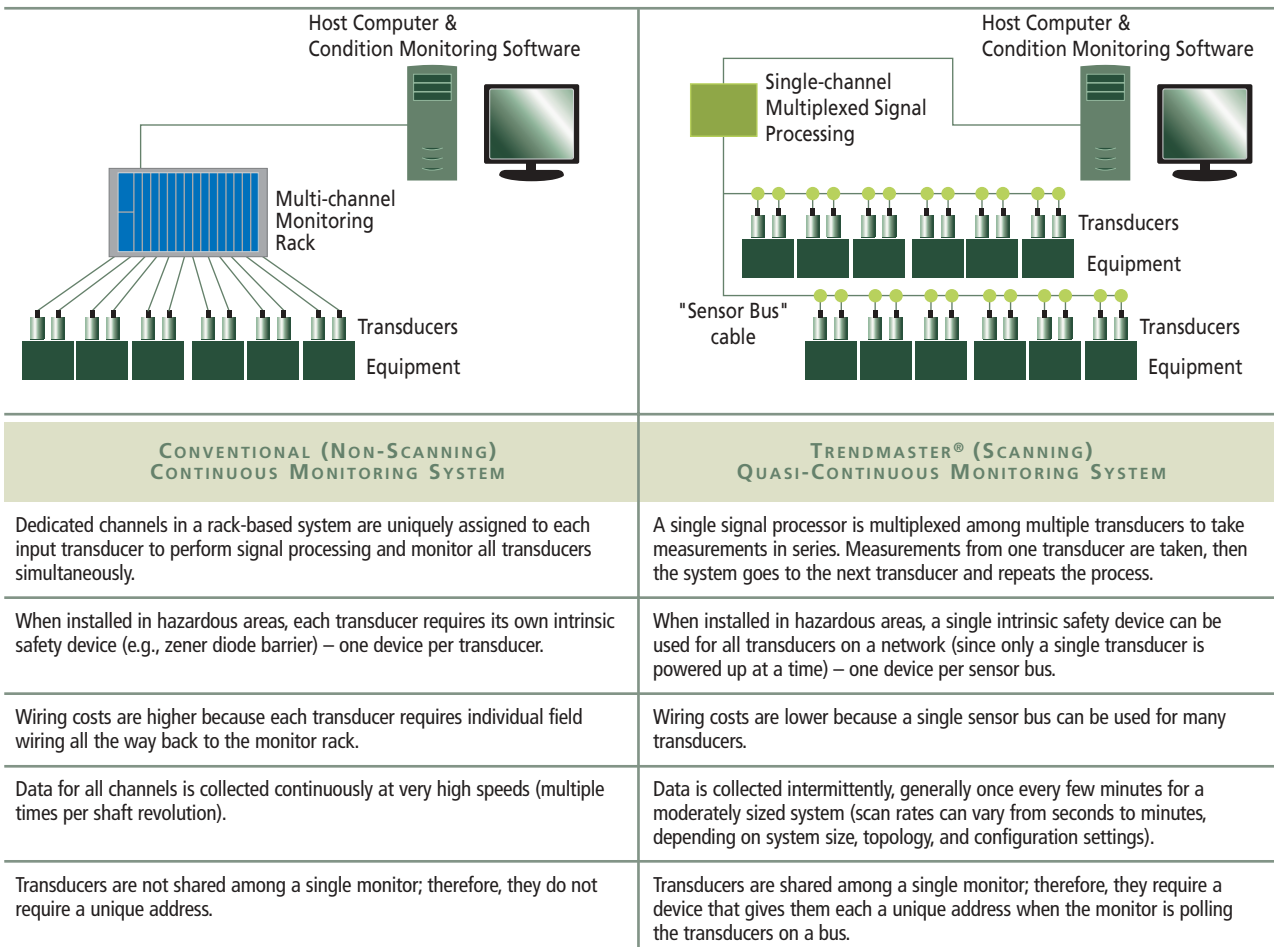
Host Computer &
Condition Monitoring Software

Multi-channel Monitoring Rack

Transducers

Equipment

Host Computer &
Condition Monitoring Software

Single-channel Multiplexed Signal Processing

Transducers

Equipment

"Sensor Bus" cable

Transducers

Equipment

| CONVENTIONAL (NON-SCANNING) CONTINUOUS MONITORING SYSTEM | TRENDMASTER® (SCANNING) QUASI-CONTINUOUS MONITORING SYSTEM |
|---|---|
| Dedicated channels in a rack-based system are uniquely assigned to each input transducer to perform signal processing and monitor all transducers simultaneously. | A single signal processor is multiplexed among multiple transducers to take measurements in series. Measurements from one transducer are taken, then the system goes to the next transducer and repeats the process. |
| When installed in hazardous areas, each transducer requires its own intrinsic safety device (e.g., zener diode barrier) – one device per transducer. | When installed in hazardous areas, a single intrinsic safety device can be used for all transducers on a network (since only a single transducer is powered up at a time) – one device per sensor bus. |
| Wiring costs are higher because each transducer requires individual field wiring all the way back to the monitor rack. | Wiring costs are lower because a single sensor bus can be used for many transducers. |
| Data for all channels is collected continuously at very high speeds (multiple times per shaft revolution). | Data is collected intermittently, generally once every few minutes for a moderately sized system (scan rates can vary from seconds to minutes, depending on system size, topology, and configuration settings). |
| Transducers are not shared among a single monitor; therefore, they do not require a unique address. | Transducers are shared among a single monitor; therefore, they require a device that gives them each a unique address when the monitor is polling the transducers on a bus. |